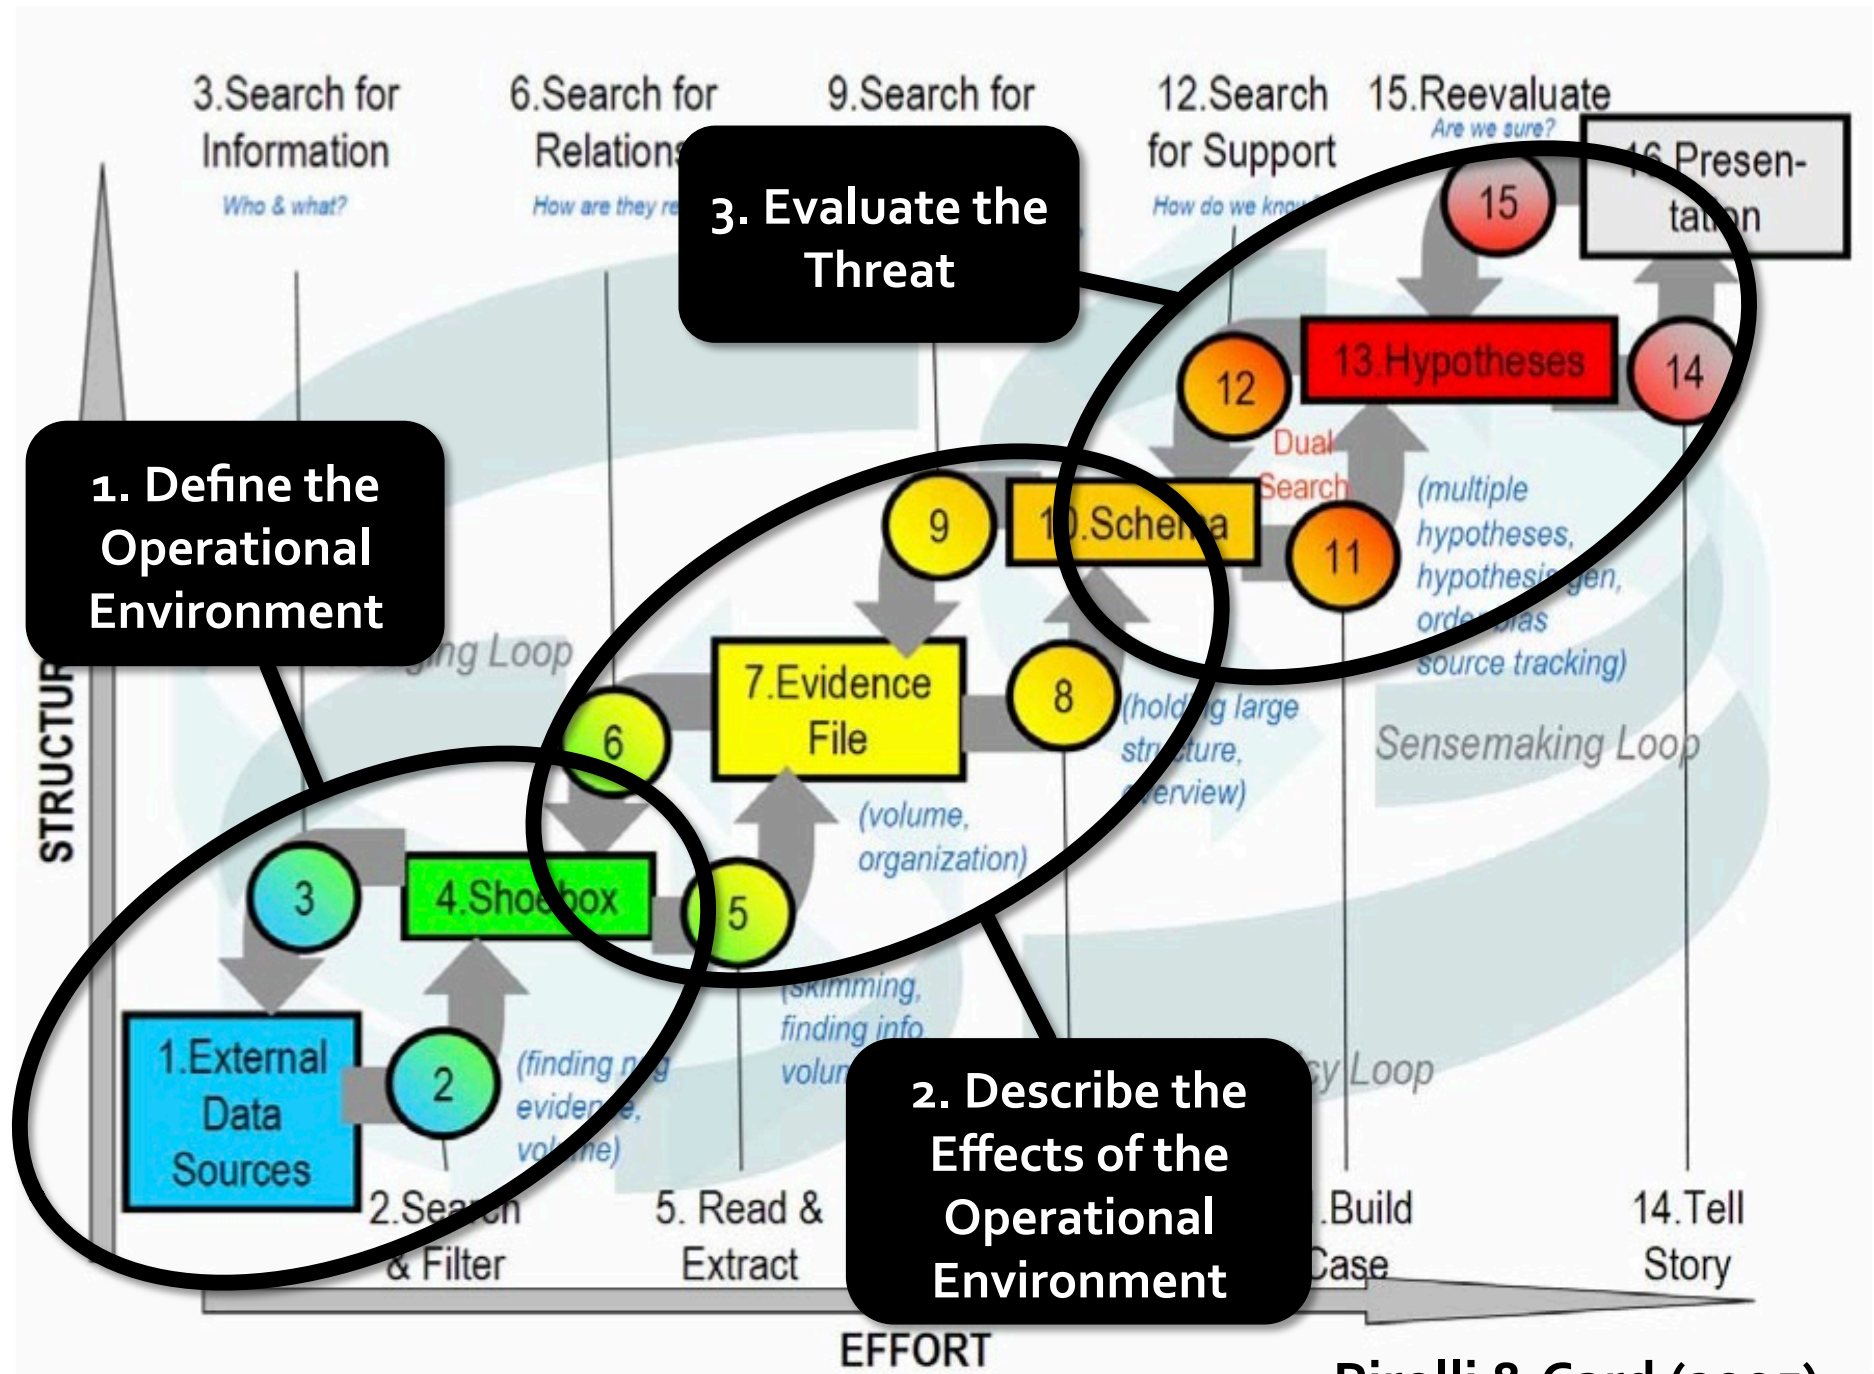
3.Search for Information
Who & what?

6.Search for Relations
How are they re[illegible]

9.Search for

12.Search for Support
How do we kno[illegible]

15.Reevaluate
Are we sure?

16.Presentation

3. Evaluate the Threat

1. Define the Operational Environment

15

13.Hypotheses

12

14

Dual Search

9

10.Schema

11

(multiple hypotheses, hypothesis gen, order bias source tracking)

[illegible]ng Loop

STRUCTU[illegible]

7.Evidence File

8

(holding large structure, overview)

Sensemaking Loop

6

(volume, organization)

3

4.Shoebox

5

(skimming, finding info volu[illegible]

1.External Data Sources

2

(finding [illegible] evidence, volume)

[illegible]cy Loop

2. Describe the Effects of the Operational Environment

2.Search & Filter

5. Read & Extract

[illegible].Build Case

14.Tell Story

EFFORT

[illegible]